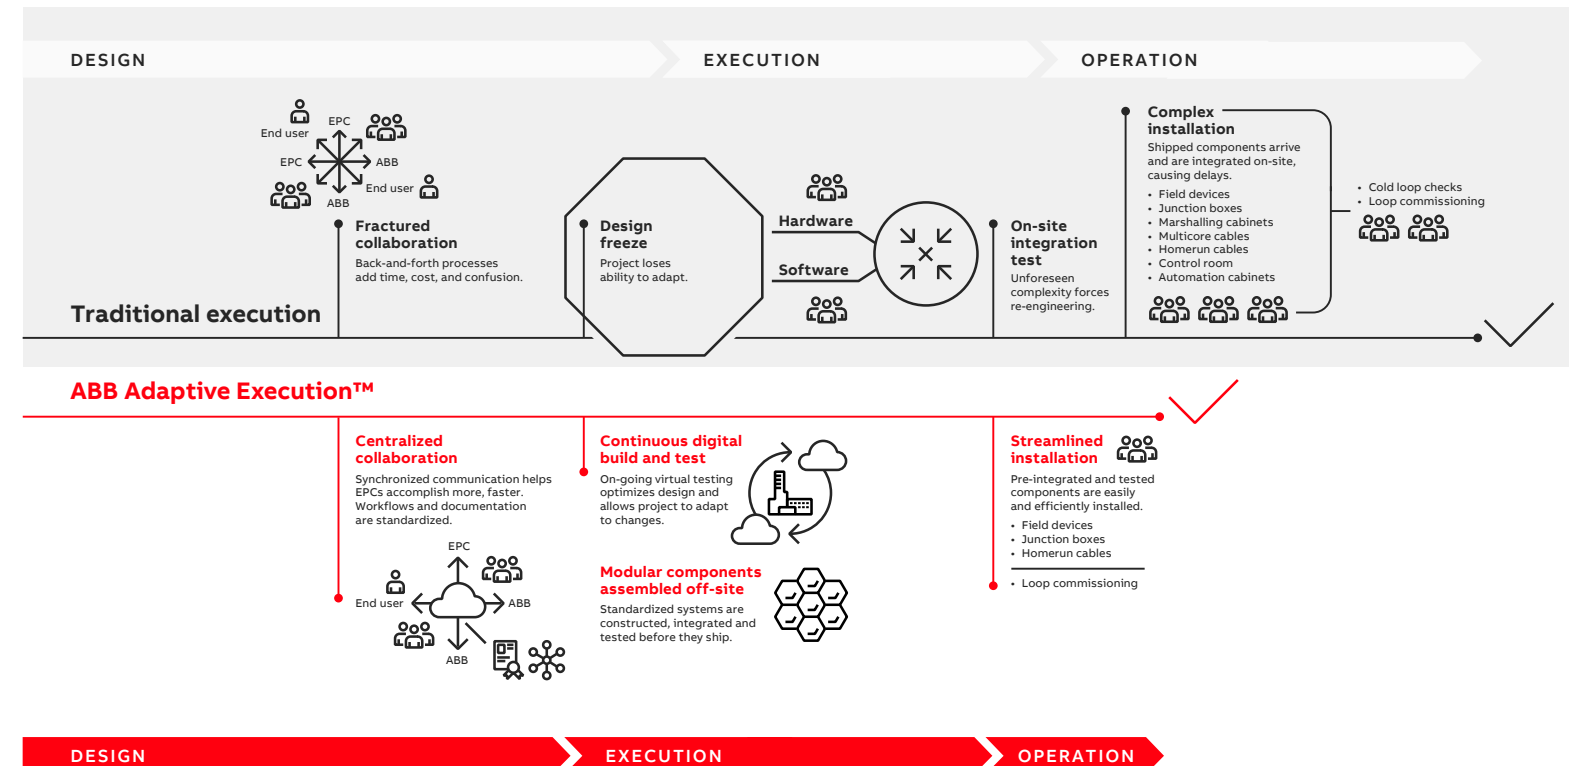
DESIGN

EXECUTION

OPERATION

End user

EPC

EPC

ABB

End user

ABB

Fractured collaboration

Back-and-forth processes add time, cost, and confusion.

Traditional execution

Design freeze

Project loses ability to adapt.

Hardware

Software

On-site integration test

Unforeseen complexity forces re-engineering.

Complex installation

Shipped components arrive and are integrated on-site, causing delays.

- Field devices
- Junction boxes
- Marshalling cabinets
- Multicore cables
- Homerun cables
- Control room
- Automation cabinets

- Cold loop checks
- Loop commissioning

ABB Adaptive Execution™

Centralized collaboration

Synchronized communication helps EPCs accomplish more, faster. Workflows and documentation are standardized.

EPC

End user

ABB

ABB

Continuous digital build and test

On-going virtual testing optimizes design and allows project to adapt to changes.

Modular components assembled off-site

Standardized systems are constructed, integrated and tested before they ship.

Streamlined installation

Pre-integrated and tested components are easily and efficiently installed.

- Field devices
- Junction boxes
- Homerun cables

- Loop commissioning

DESIGN

EXECUTION

OPERATION